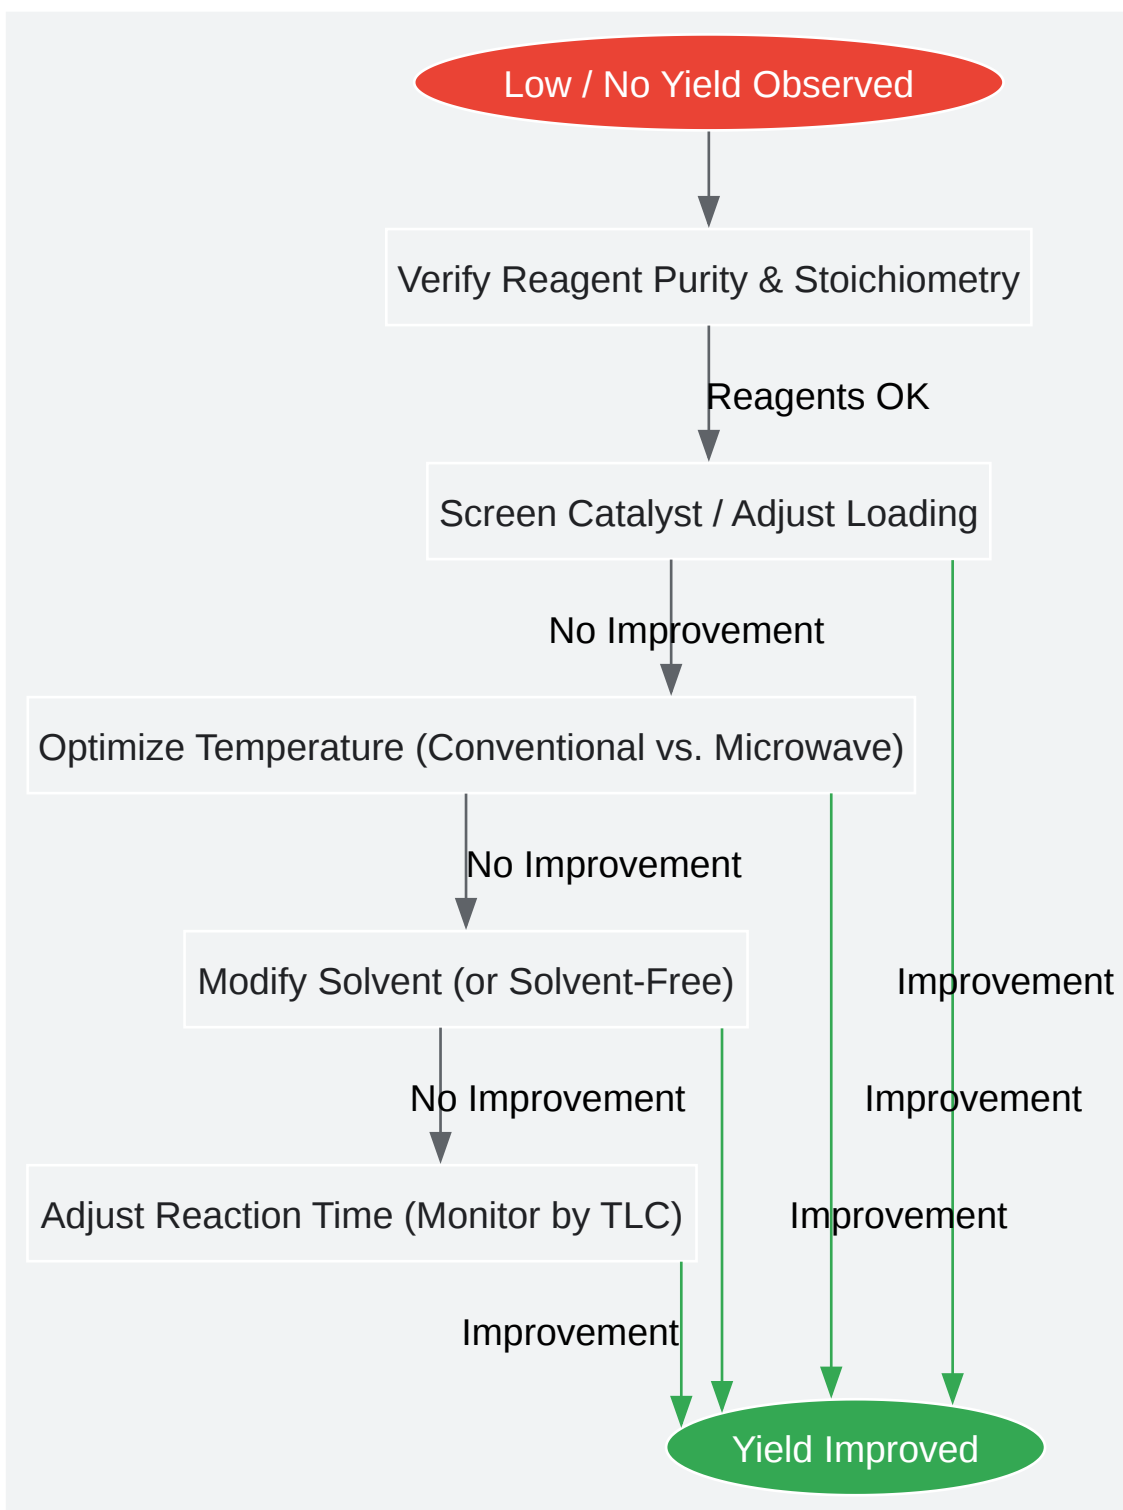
Low / No Yield Observed

Verify Reagent Purity & Stoichiometry

Reagents OK

Screen Catalyst / Adjust Loading

No Improvement

Optimize Temperature (Conventional vs. Microwave)

No Improvement

Modify Solvent (or Solvent-Free)

Improvement

No Improvement

Improvement

Adjust Reaction Time (Monitor by TLC)

Improvement

Improvement

Yield Improved